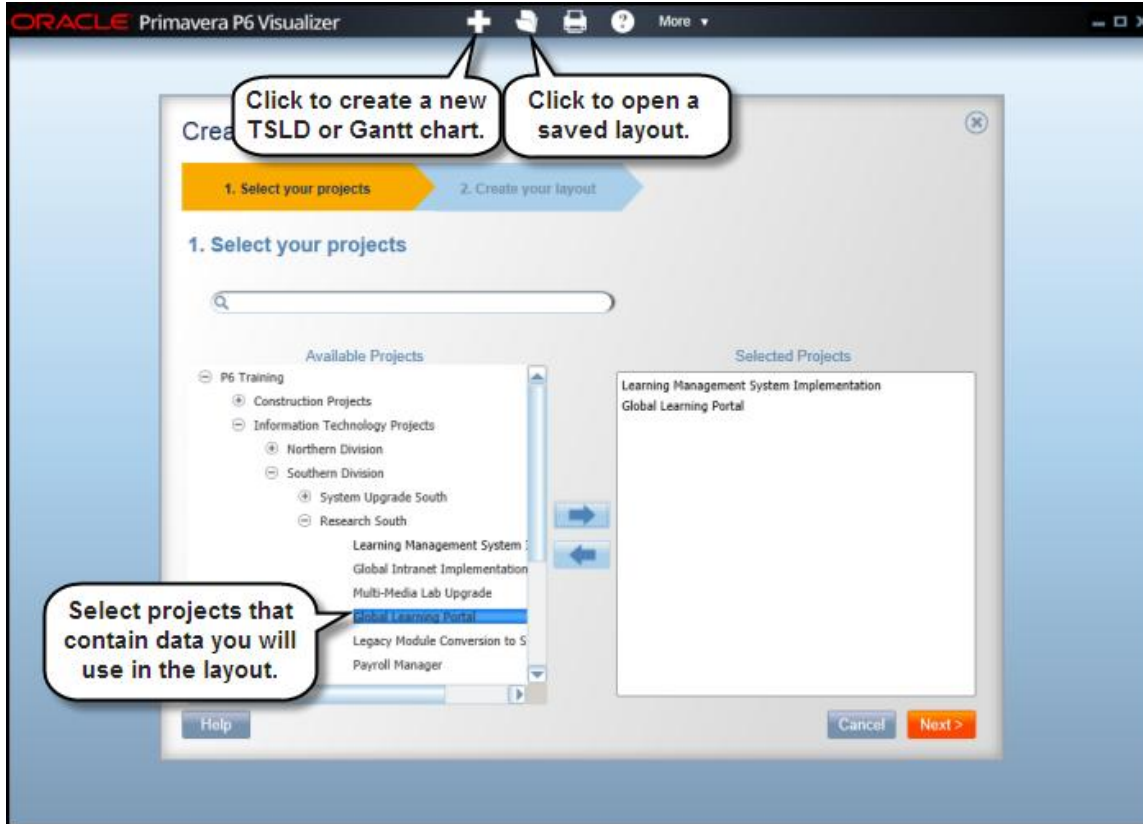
ORACLE Primavera P6 Visualizer

More ▾

Click to create a new TSLD or Gantt chart.

Click to open a saved layout.

Crea

1. Select your projects

2. Create your layout

1. Select your projects

Available Projects

P6 Training

Construction Projects

Information Technology Projects

Northern Division

Southern Division

System Upgrade South

Research South

Learning Management System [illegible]

Global Intranet Implementation

Multi-Media Lab Upgrade

Global Learning Portal

Legacy Module Conversion to S

Payroll Manager

Selected Projects

Learning Management System Implementation

Global Learning Portal

Select projects that contain data you will use in the layout.

Help

Cancel

Next >